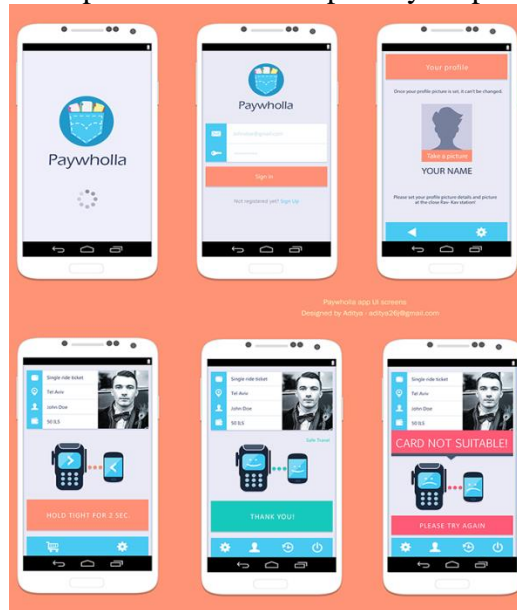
Paywholla

Paywholla

Sign in

Not registered yet? Sign Up

Your profile

Once your profile picture is set, it can't be changed.

Take a picture

YOUR NAME

Please set your profile picture details and picture at the close Rav-Kav station

Paywholla app UI screens
Designed by Aditya - aditya26@gmail.com

Single ride ticket
Tel Aviv
John Doe
50 ILS

HOLD TIGHT FOR 2 SEC.

Single ride ticket
Tel Aviv
John Doe
50 ILS

Safe Travel

THANK YOU!

Single ride ticket
Tel Aviv
John Doe
50 ILS

CARD NOT SUITABLE!

PLEASE TRY AGAIN